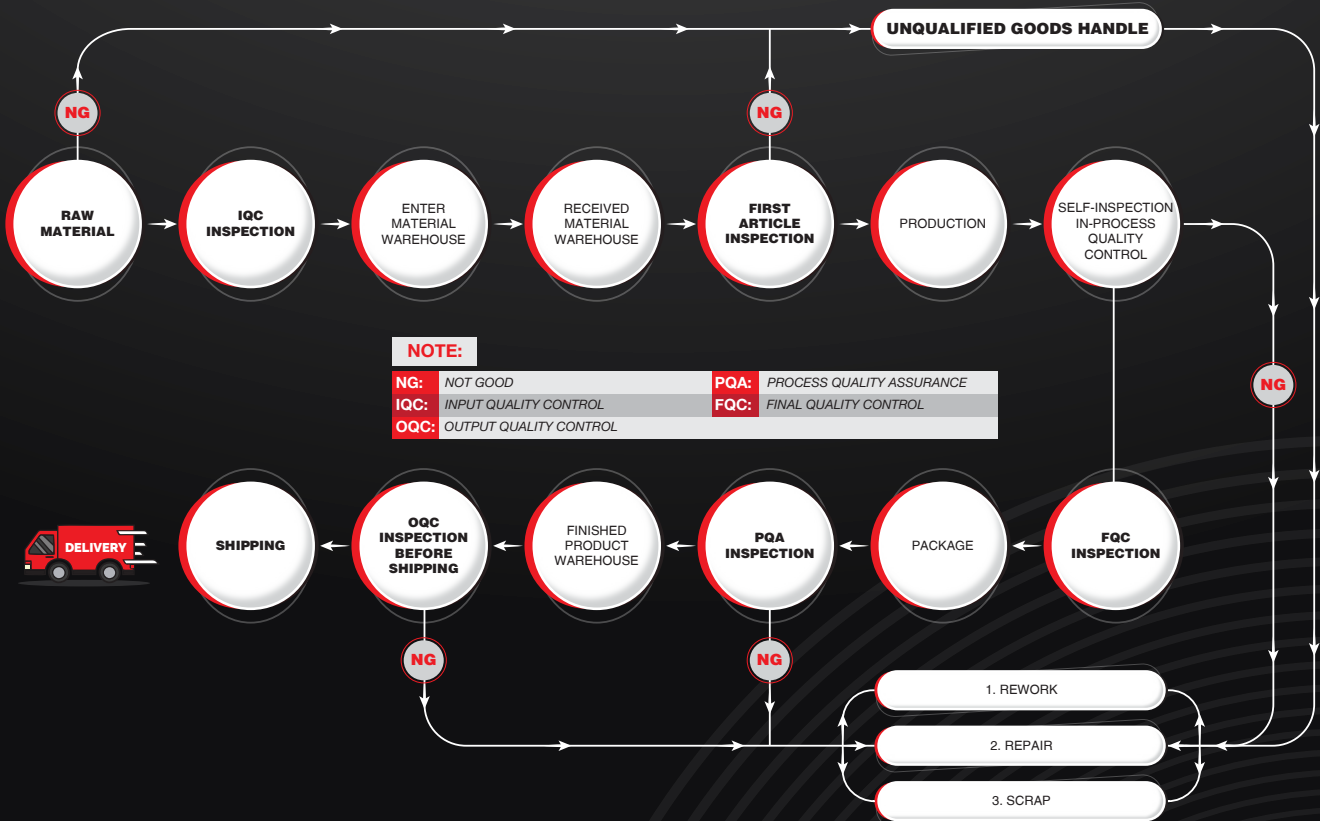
UNQUALIFIED GOODS HANDLE

NG

NG

RAW MATERIAL

IQC INSPECTION

ENTER MATERIAL WAREHOUSE

RECEIVED MATERIAL WAREHOUSE

FIRST ARTICLE INSPECTION

PRODUCTION

SELF-INSPECTION IN-PROCESS QUALITY CONTROL

NOTE:

| NG: | NOT GOOD | PQA: | PROCESS QUALITY ASSURANCE |
|---|---|---|---|
| IQC: | INPUT QUALITY CONTROL | FQC: | FINAL QUALITY CONTROL |
| OQC: | OUTPUT QUALITY CONTROL | | |

NG

DELIVERY

SHIPPING

OQC INSPECTION BEFORE SHIPPING

FINISHED PRODUCT WAREHOUSE

PQA INSPECTION

PACKAGE

FQC INSPECTION

NG

NG

1. REWORK

2. REPAIR

3. SCRAP